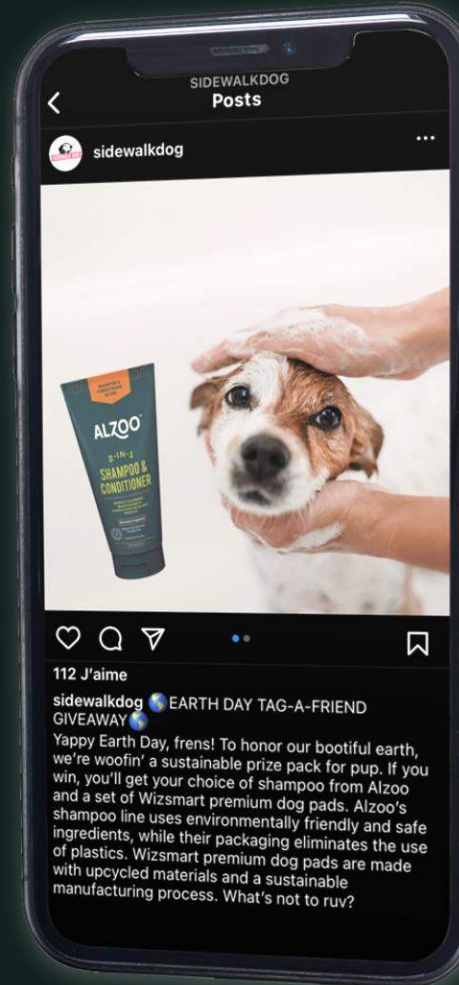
SIDEWALKDOG
Posts

sidewalkdog

ALZOO
2-IN-1
SHAMPOO & CONDITIONER

112 J'aime

sidewalkdog 🌎EARTH DAY TAG-A-FRIEND GIVEAWAY🌎
Yappy Earth Day, frens! To honor our bootiful earth, we're woofin' a sustainable prize pack for pup. If you win, you'll get your choice of shampoo from Alzoo and a set of Wizsmart premium dog pads. Alzoo's shampoo line uses environmentally friendly and safe ingredients, while their packaging eliminates the use of plastics. Wizsmart premium dog pads are made with upcycled materials and a sustainable manufacturing process. What's not to ruv?